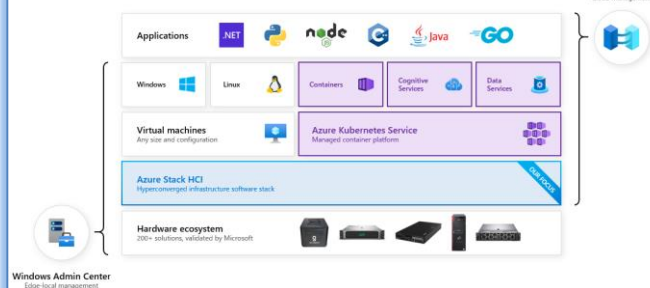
Applications .NET node Java GO

Windows

Linux

Containers

Cognitive Services

Data Services

Virtual machines
Any size and configuration

Azure Kubernetes Service
Managed container platform

Azure Stack HCI
Hyperconverged infrastructure software stack

OUR FOCUS

Hardware ecosystem
200+ solutions, validated by Microsoft

Windows Admin Center
Edge-local management